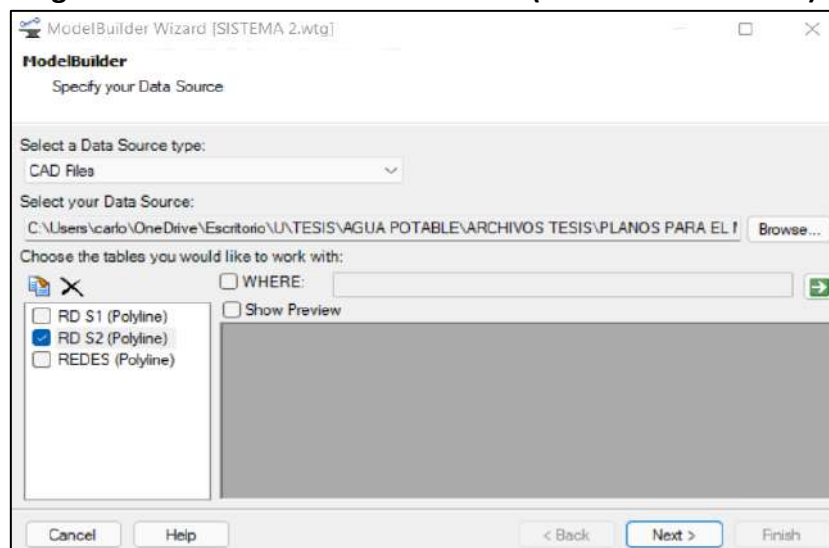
ModelBuilder Wizard [SISTEMA 2.wtg]

ModelBuilder
Specify your Data Source

Select a Data Source type:
CAD Files

Select your Data Source:
C:\Users\carlo\OneDrive\Escritorio\U\TESIS\AGUA POTABLE\ARCHIVOS TESIS\PLANOS PARA EL I
Browse...

Choose the tables you would like to work with:
WHERE:
Show Preview

RD S1 (Polyline)
RD S2 (Polyline)
REDES (Polyline)

Cancel
Help
< Back
Next >
Finish